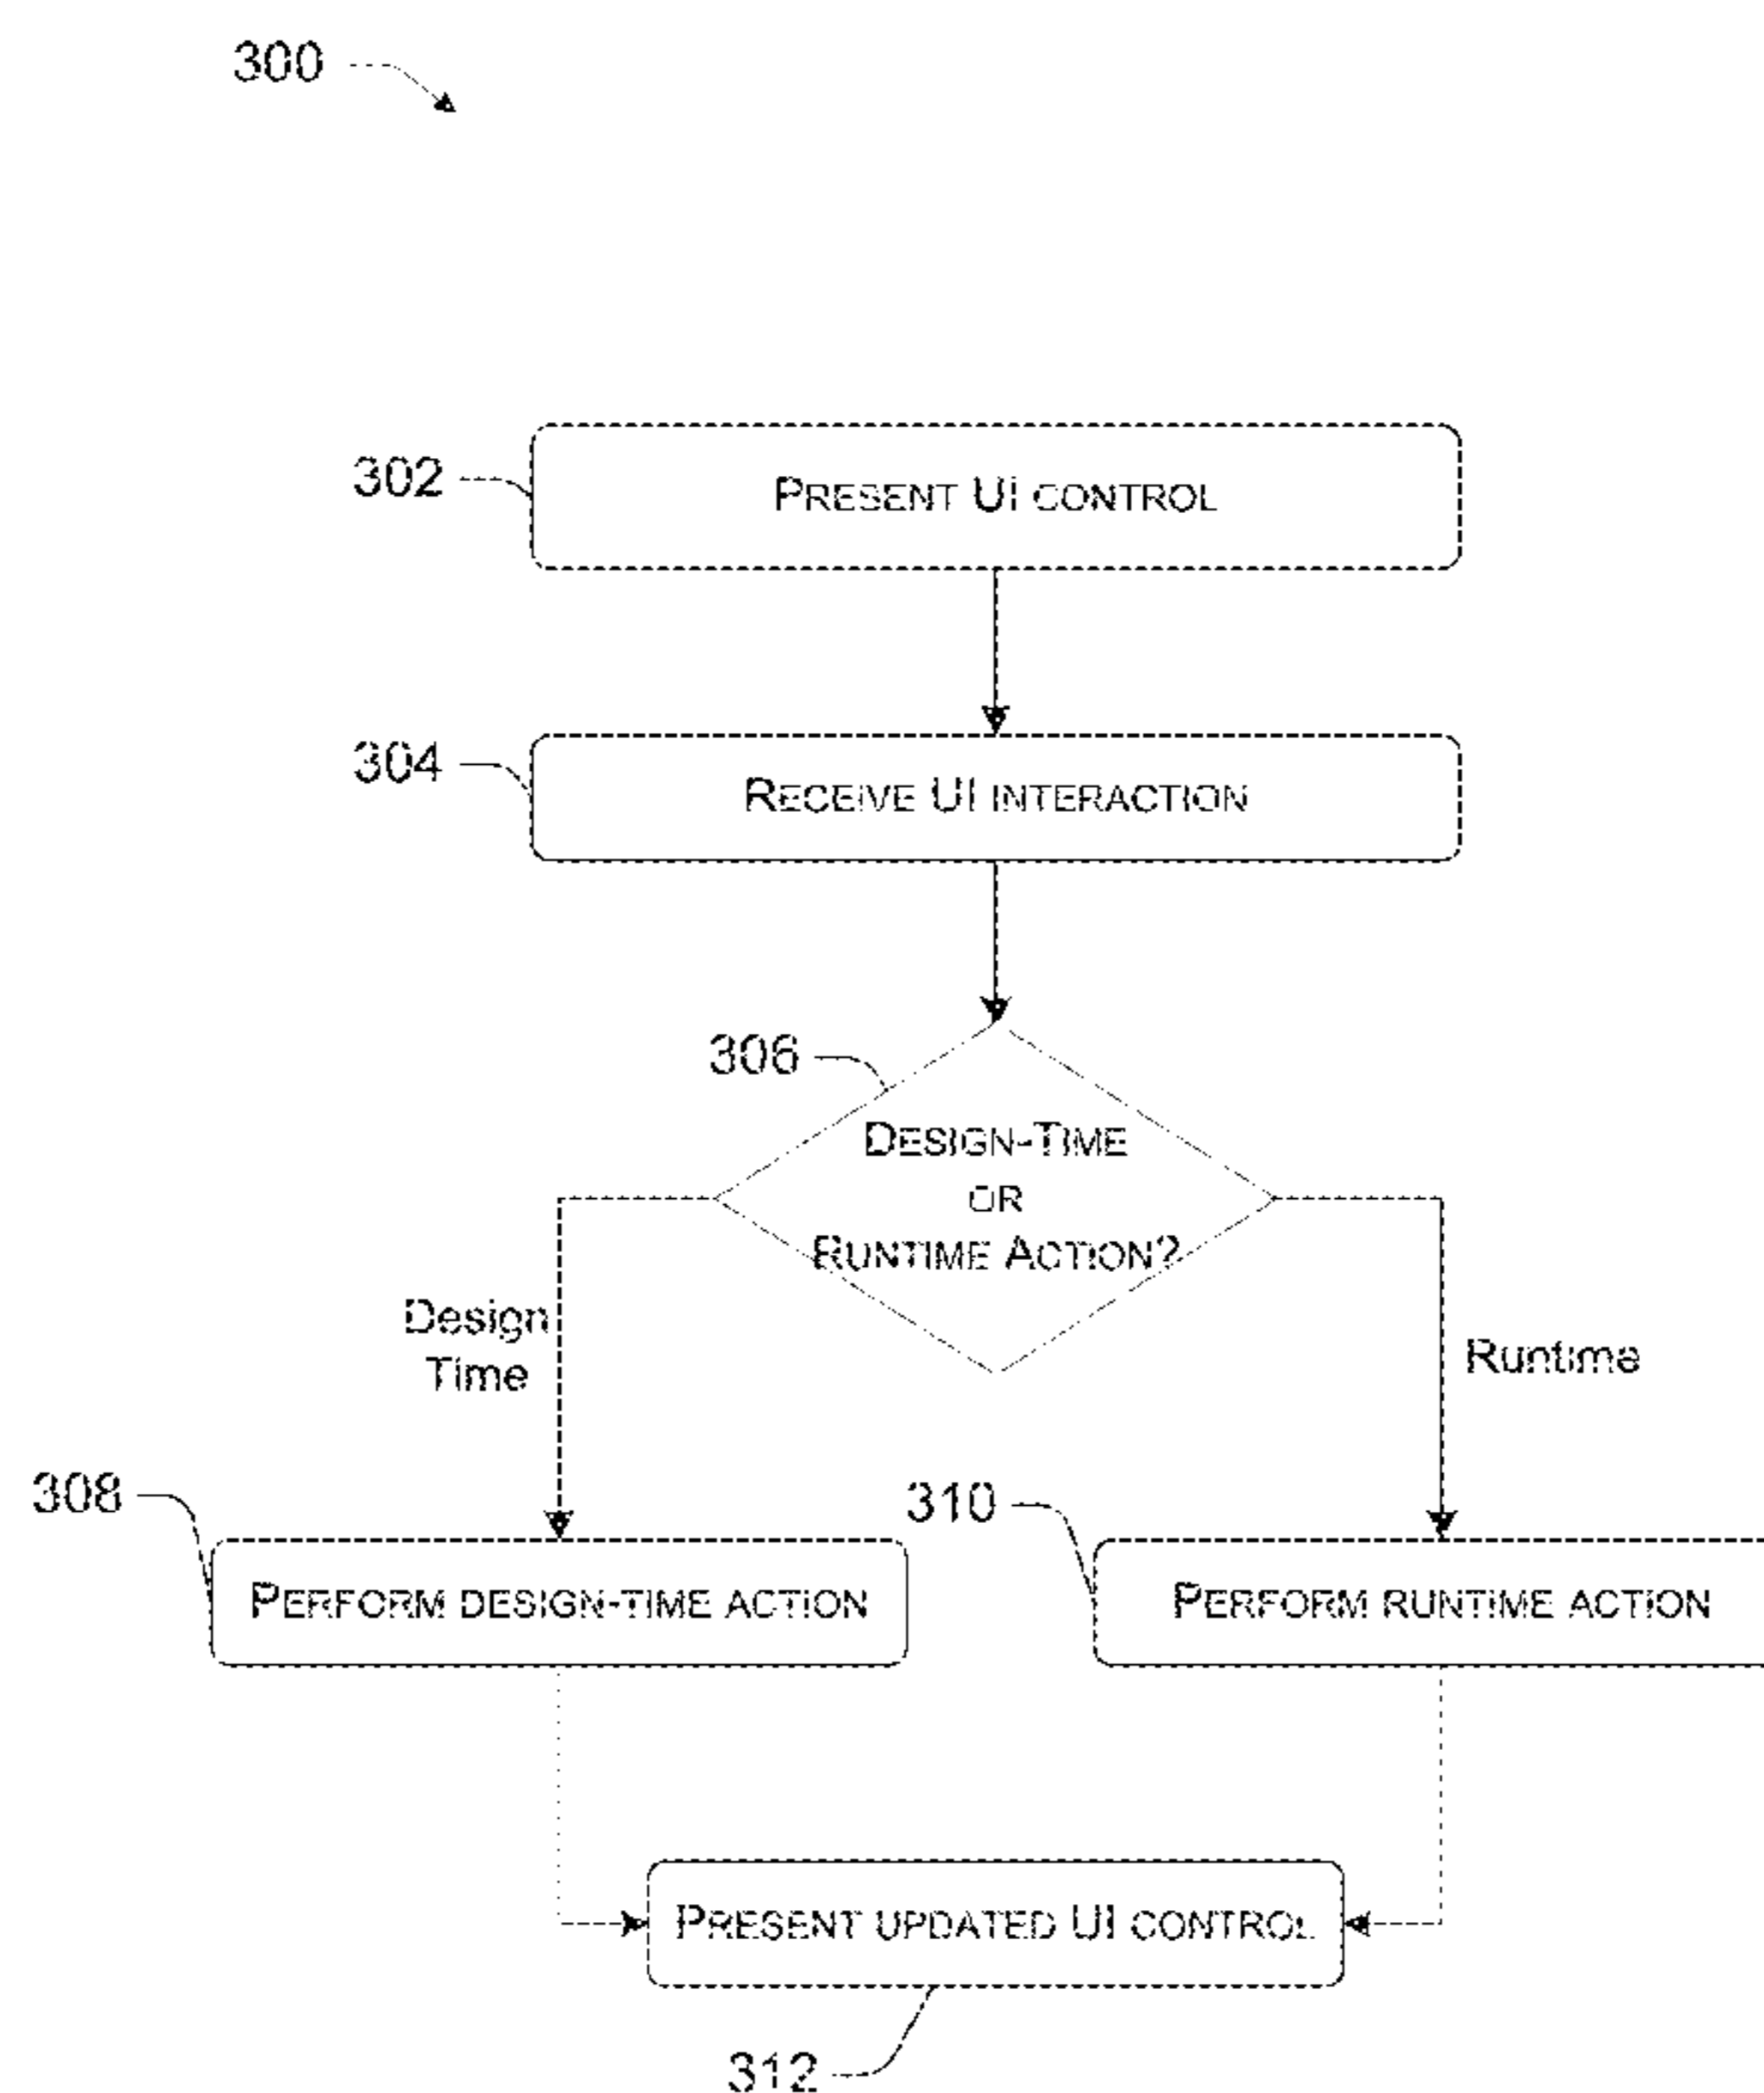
300

302

PRESENT UI CONTROL

304

RECEIVE UI INTERACTION

306

DESIGN-TIME OR RUNTIME ACTION?

Design Time

Runtime

308

PERFORM DESIGN-TIME ACTION

310

PERFORM RUNTIME ACTION

PRESENT UPDATED UI CONTROL

312